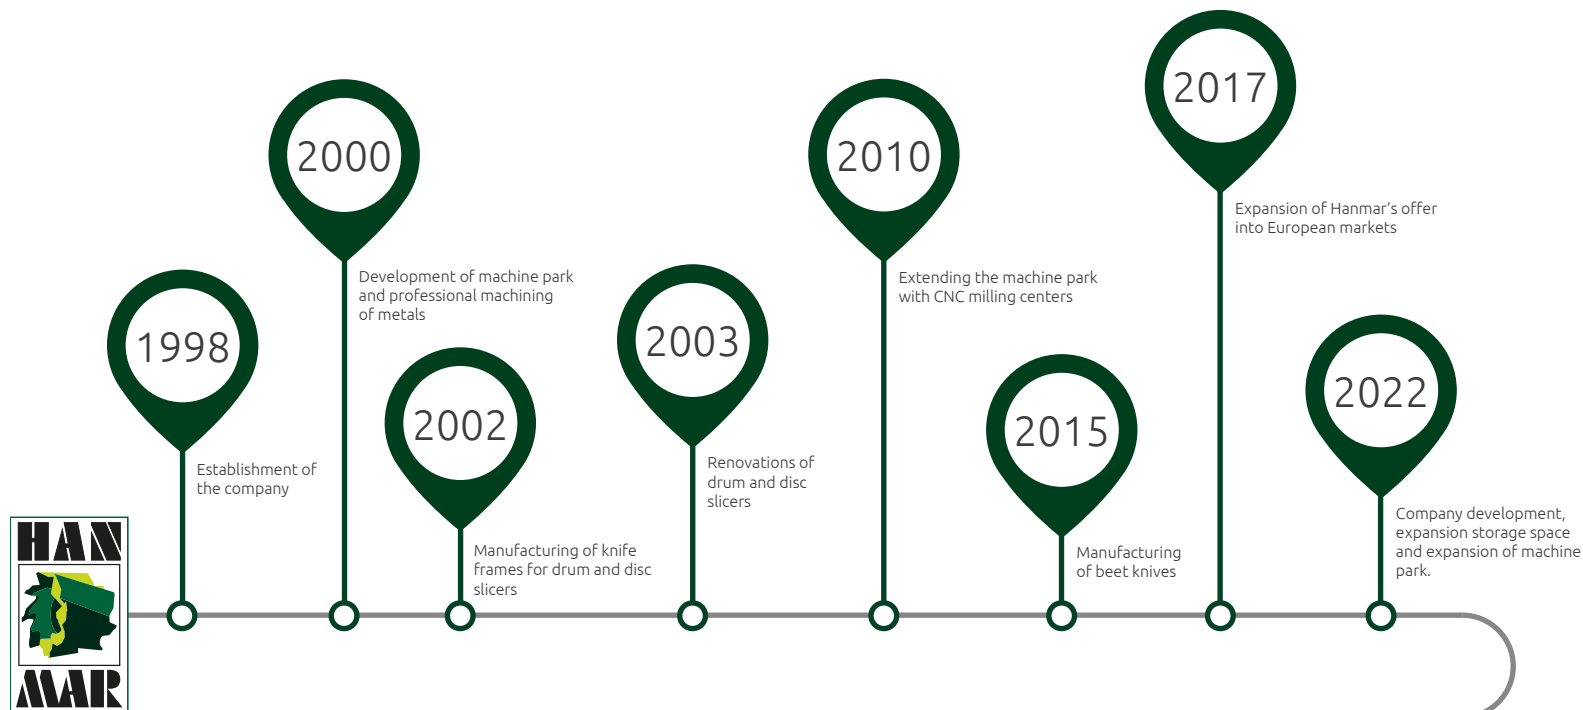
HAN MAR

1998

Establishment of the company

2000

Development of machine park and professional machining of metals

2002

Manufacturing of knife frames for drum and disc slicers

2003

Renovations of drum and disc slicers

2010

Extending the machine park with CNC milling centers

2015

Manufacturing of beet knives

2017

Expansion of Hanmar's offer into European markets

2022

Company development, expansion storage space and expansion of machine park.